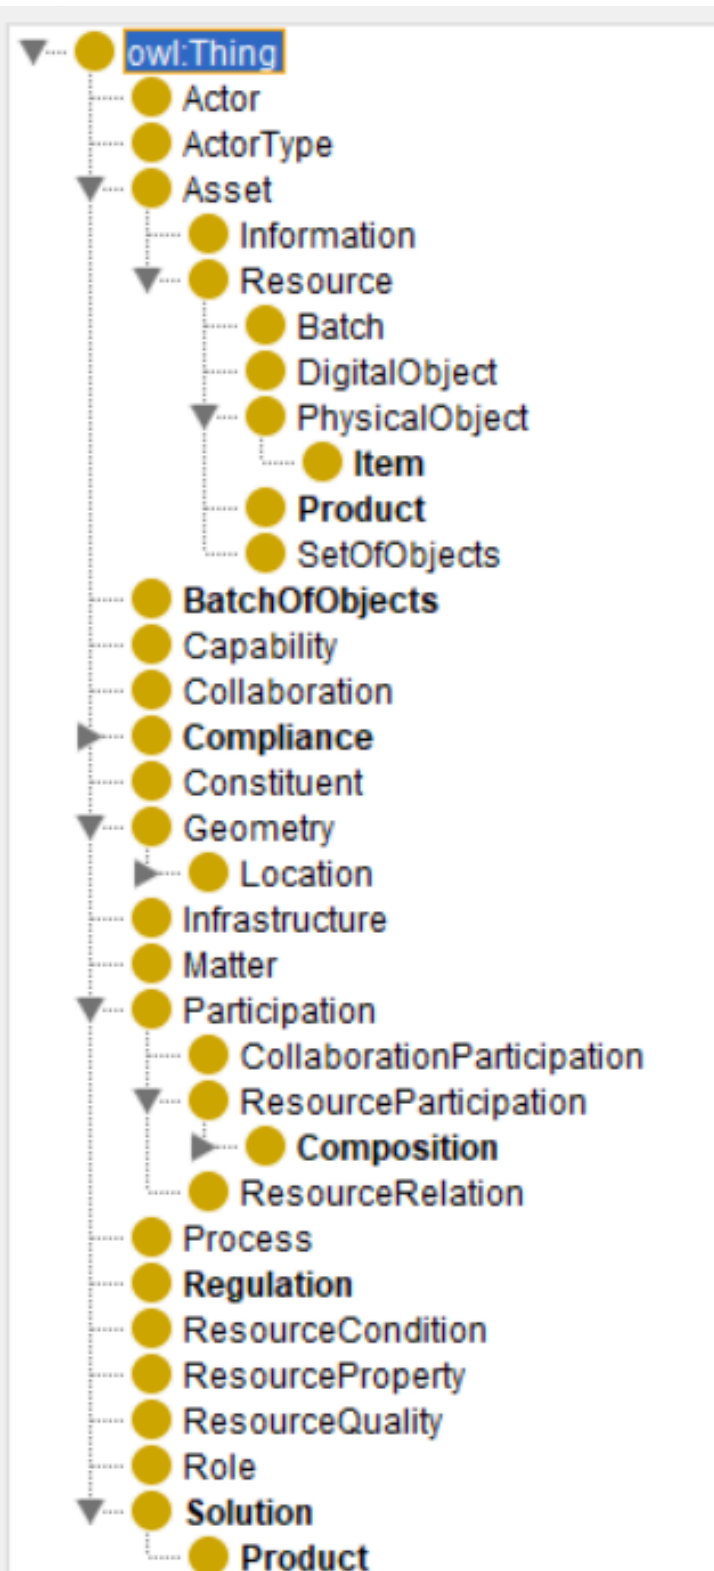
owl:Thing
Actor
ActorType
Asset
Information
Resource
Batch
DigitalObject
PhysicalObject
Item
Product
SetOfObjects
BatchOfObjects
Capability
Collaboration
Compliance
Constituent
Geometry
Location
Infrastructure
Matter
Participation
CollaborationParticipation
ResourceParticipation
Composition
ResourceRelation
Process
Regulation
ResourceCondition
ResourceProperty
ResourceQuality
Role
Solution
Product